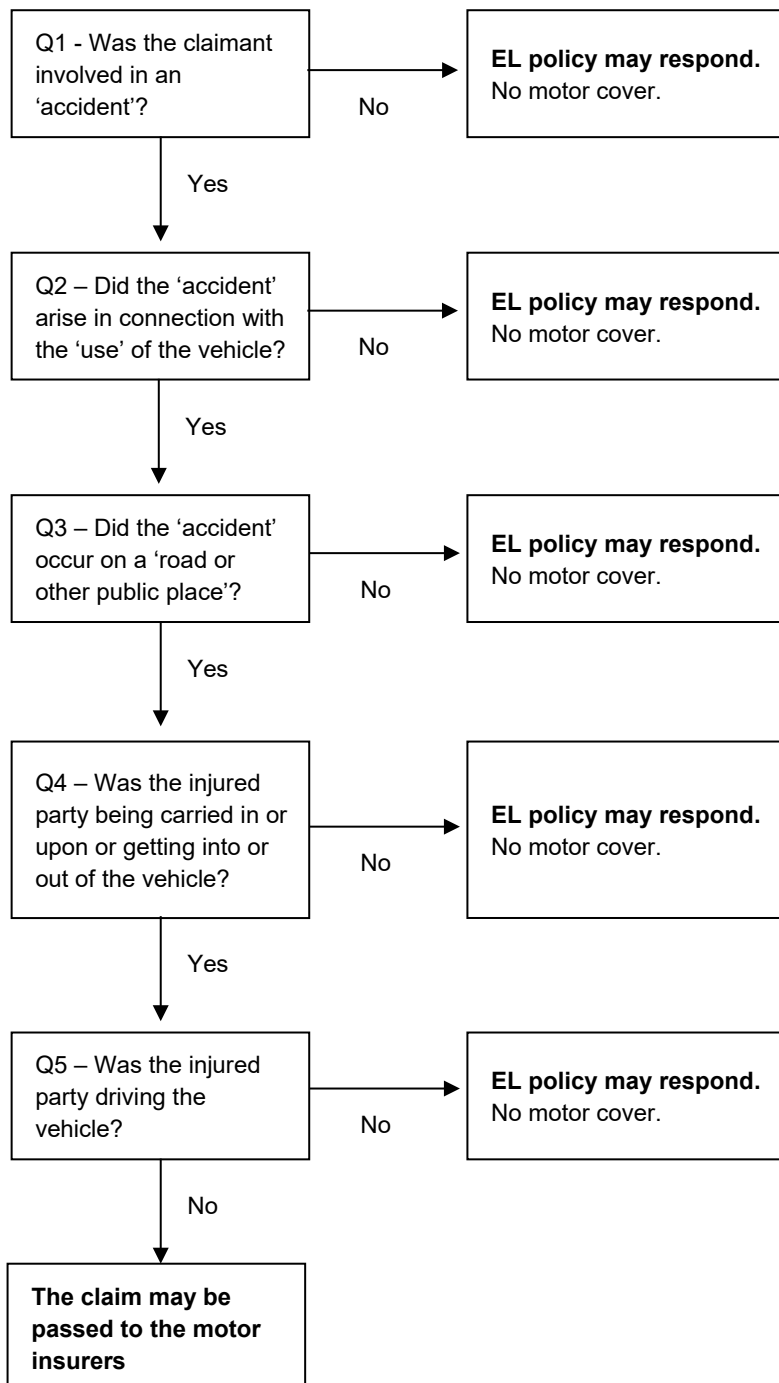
Q1 - Was the claimant involved in an 'accident'?

No

EL policy may respond. No motor cover.

Yes

Q2 – Did the 'accident' arise in connection with the 'use' of the vehicle?

No

EL policy may respond. No motor cover.

Yes

Q3 – Did the 'accident' occur on a 'road or other public place'?

No

EL policy may respond. No motor cover.

Yes

Q4 – Was the injured party being carried in or upon or getting into or out of the vehicle?

No

EL policy may respond. No motor cover.

Yes

Q5 – Was the injured party driving the vehicle?

No

EL policy may respond. No motor cover.

No

The claim may be passed to the motor insurers